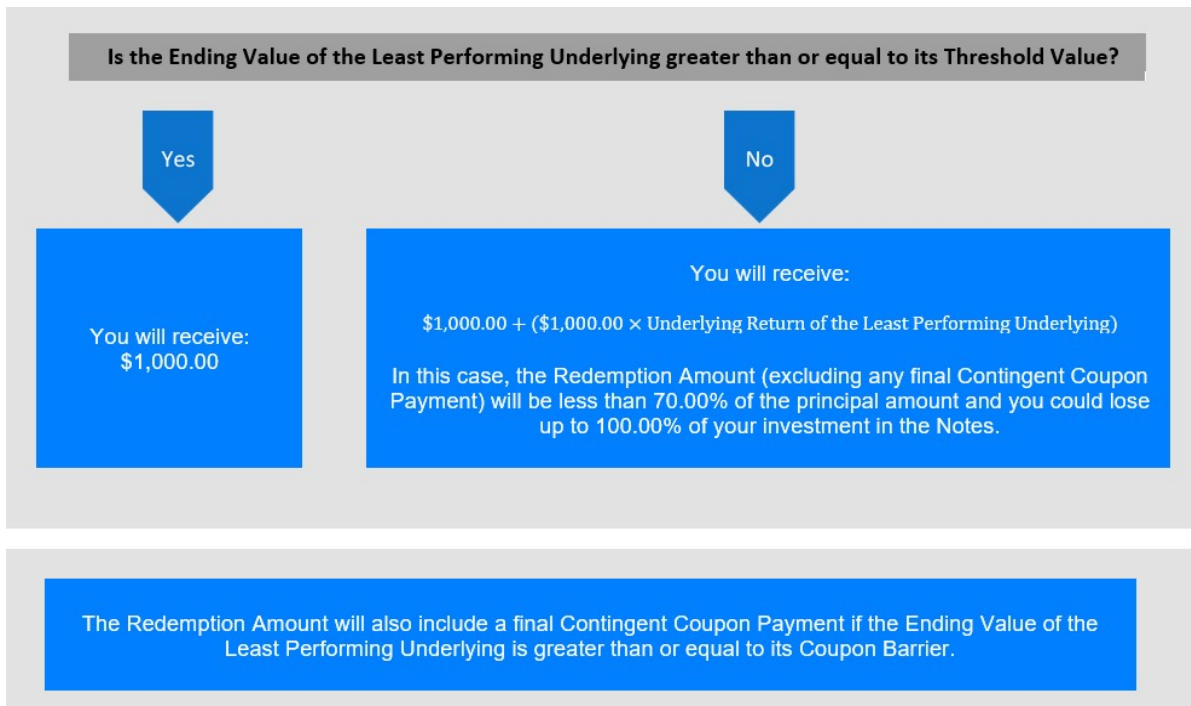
Is the Ending Value of the Least Performing Underlying greater than or equal to its Threshold Value?

Yes

No

You will receive:
\$1,000.00

You will receive:

$\$1,000.00 + (\$1,000.00 \times \text{Underlying Return of the Least Performing Underlying})$

In this case, the Redemption Amount (excluding any final Contingent Coupon Payment) will be less than 70.00% of the principal amount and you could lose up to 100.00% of your investment in the Notes.

The Redemption Amount will also include a final Contingent Coupon Payment if the Ending Value of the Least Performing Underlying is greater than or equal to its Coupon Barrier.